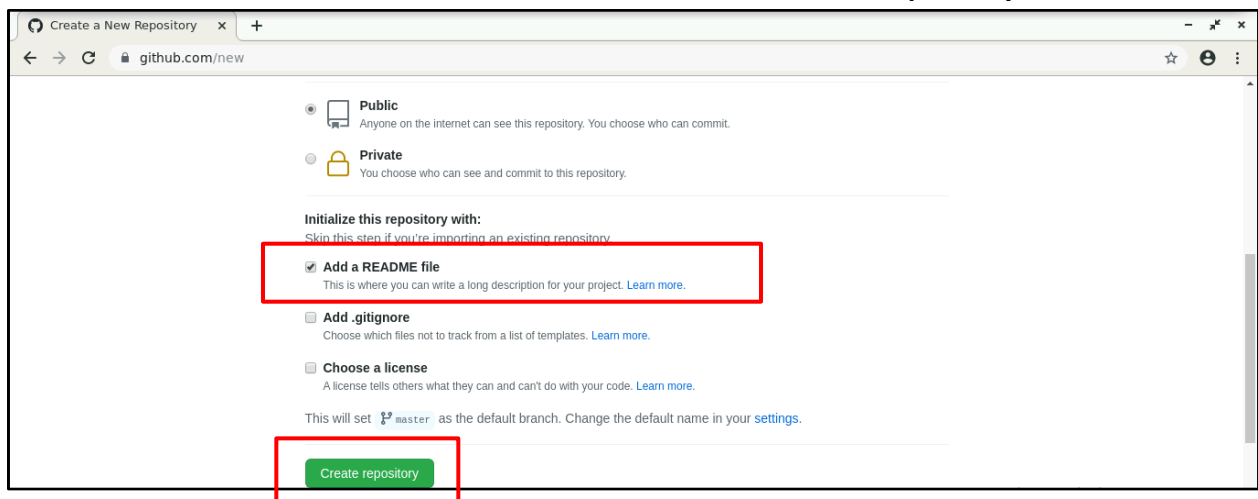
Create a New Repository ×

github.com/new

Public
Anyone on the internet can see this repository. You choose who can commit.

Private
You choose who can see and commit to this repository.

Initialize this repository with:
Skip this step if you're importing an existing repository.

Add a README file
This is where you can write a long description for your project. Learn more.

Add .gitignore
Choose which files not to track from a list of templates. Learn more.

Choose a license
A license tells others what they can and can't do with your code. Learn more.

This will set master as the default branch. Change the default name in your settings.

Create repository